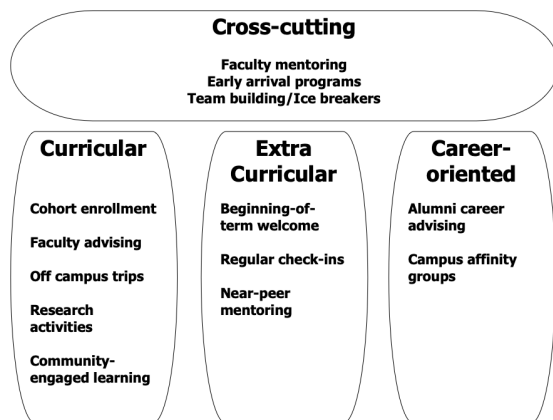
Cross-cutting

Faculty mentoring
Early arrival programs
Team building/Ice breakers

Curricular

Cohort enrollment

Faculty advising

Off campus trips

Research activities

Community-engaged learning

Extra Curricular

Beginning-of-term welcome

Regular check-ins

Near-peer mentoring

Career-oriented

Alumni career advising

Campus affinity groups